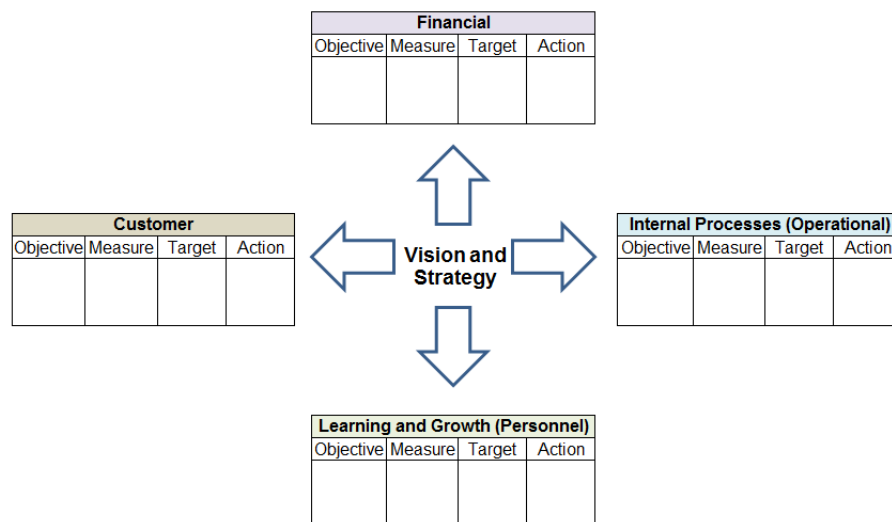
Financial

| Objective | Measure | Target | Action |
|---|---|---|---|
| | | | |

Customer

| Objective | Measure | Target | Action |
|---|---|---|---|
| | | | |

Vision and Strategy

Internal Processes (Operational)

| Objective | Measure | Target | Action |
|---|---|---|---|
| | | | |

Learning and Growth (Personnel)

| Objective | Measure | Target | Action |
|---|---|---|---|
| | | | |